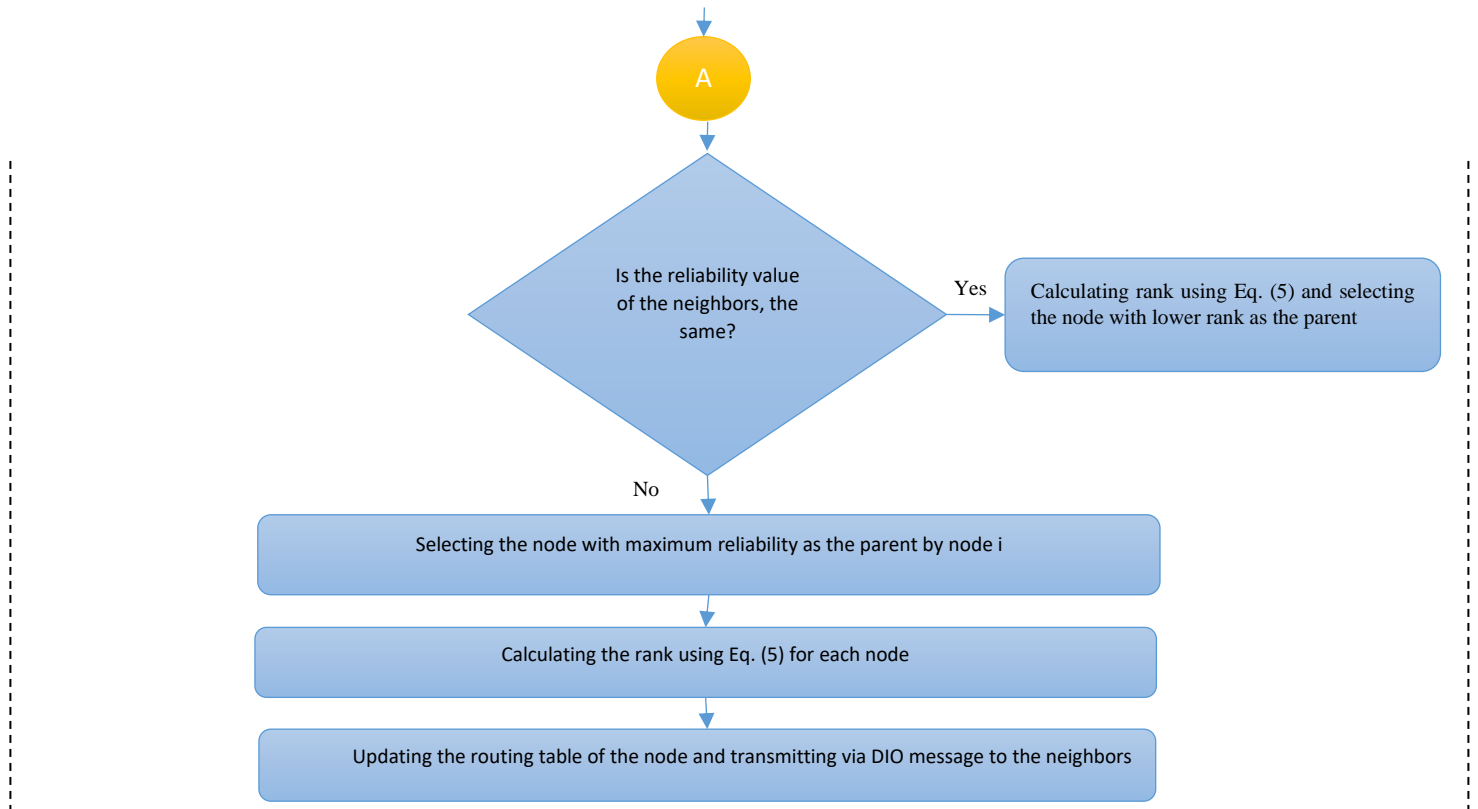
A

Is the reliability value of the neighbors, the same?

Yes

Calculating rank using Eq. (5) and selecting the node with lower rank as the parent

No

Selecting the node with maximum reliability as the parent by node i

Calculating the rank using Eq. (5) for each node

Updating the routing table of the node and transmitting via DIO message to the neighbors